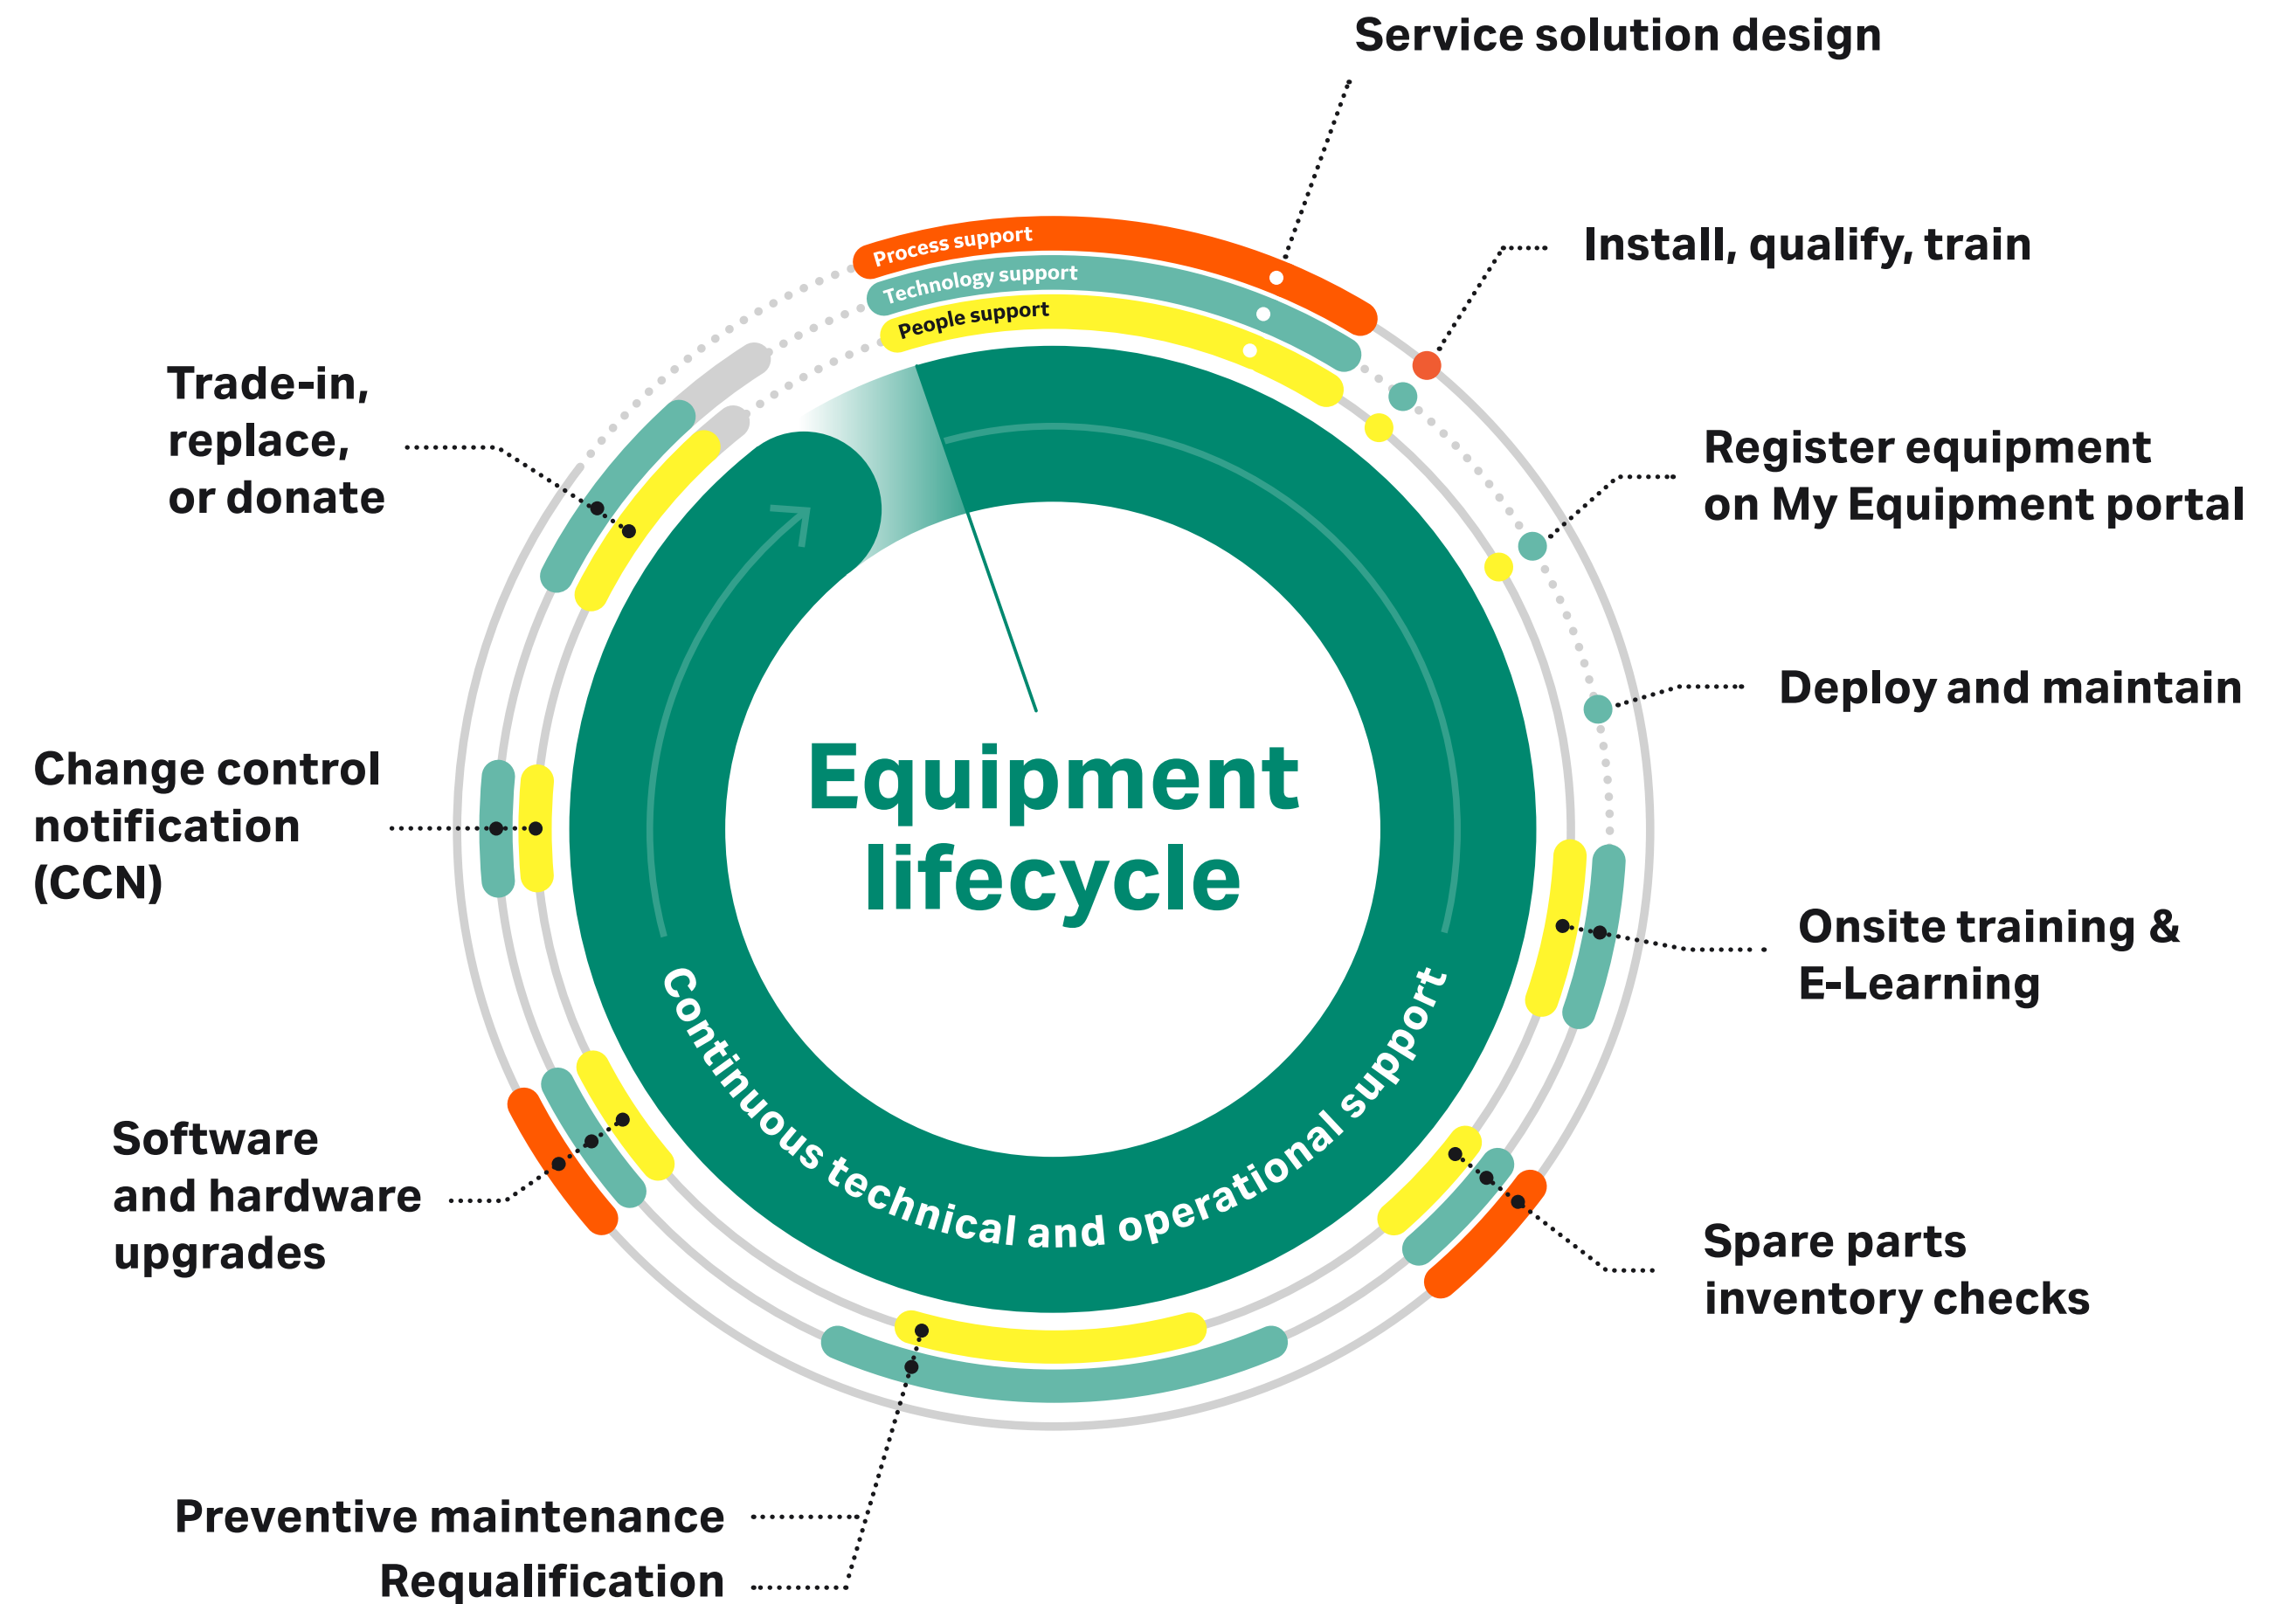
Service solution design

Process support
Technology support
People support

Install, qualify, train

Trade-in, replace, or donate

Register equipment on My Equipment portal

Deploy and maintain

Change control notification (CCN)

Equipment lifecycle

Continuous technical and operational support

Onsite training & E-Learning

Software and hardware upgrades

Spare parts inventory checks

Preventive maintenance

Requalification